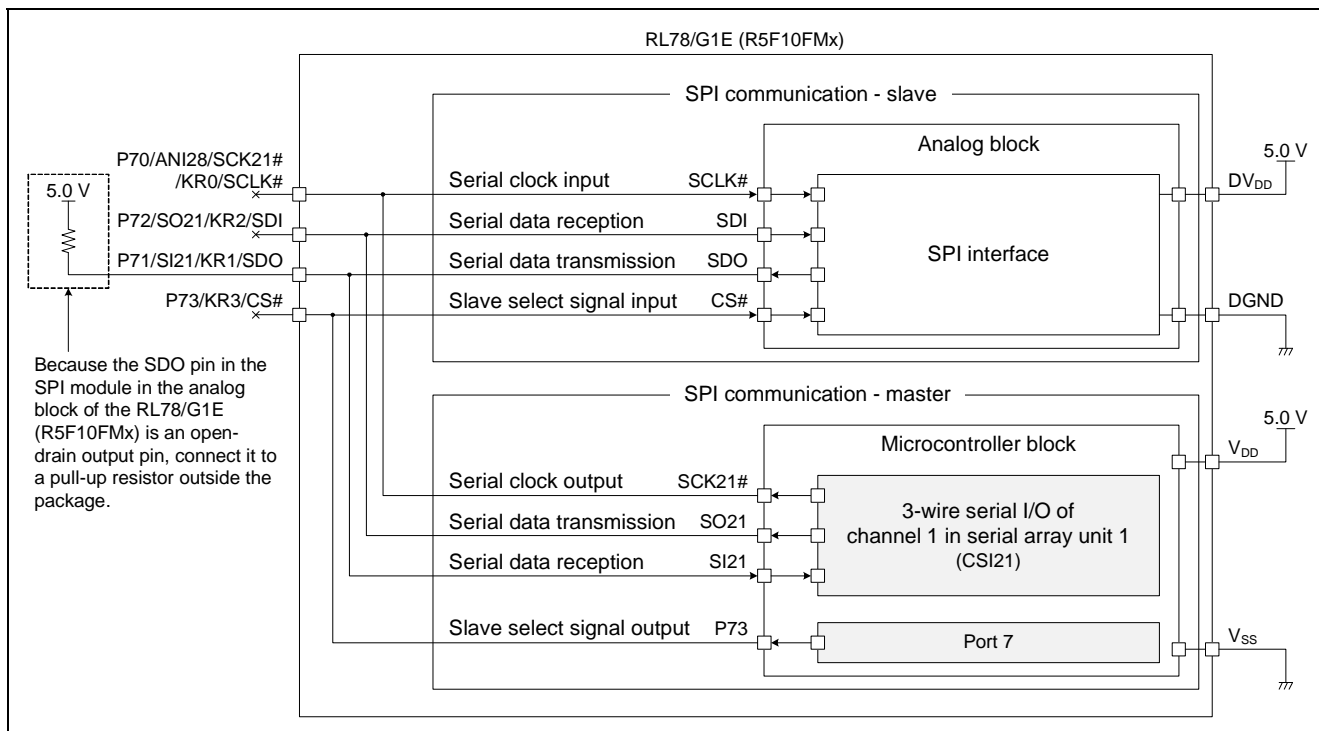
RL78/G1E (R5F10FMx)

SPI communication - slave

Analog block

P70/ANI28/SCK21#/KR0/SCLK#

5.0 V

Serial clock input SCLK#

5.0 V

$DV_{DD}$

P72/SO21/KR2/SDI

Serial data reception SDI

SPI interface

P71/SI21/KR1/SDO

Serial data transmission SDO

P73/KR3/CS#

Slave select signal input CS#

DGND

Because the SDO pin in the SPI module in the analog block of the RL78/G1E (R5F10FMx) is an open-drain output pin, connect it to a pull-up resistor outside the package.

SPI communication - master

5.0 V

Microcontroller block

$V_{DD}$

Serial clock output SCK21#

3-wire serial I/O of channel 1 in serial array unit 1 (CSI21)

Serial data transmission SO21

Serial data reception SI21

Slave select signal output P73

Port 7

$V_{SS}$